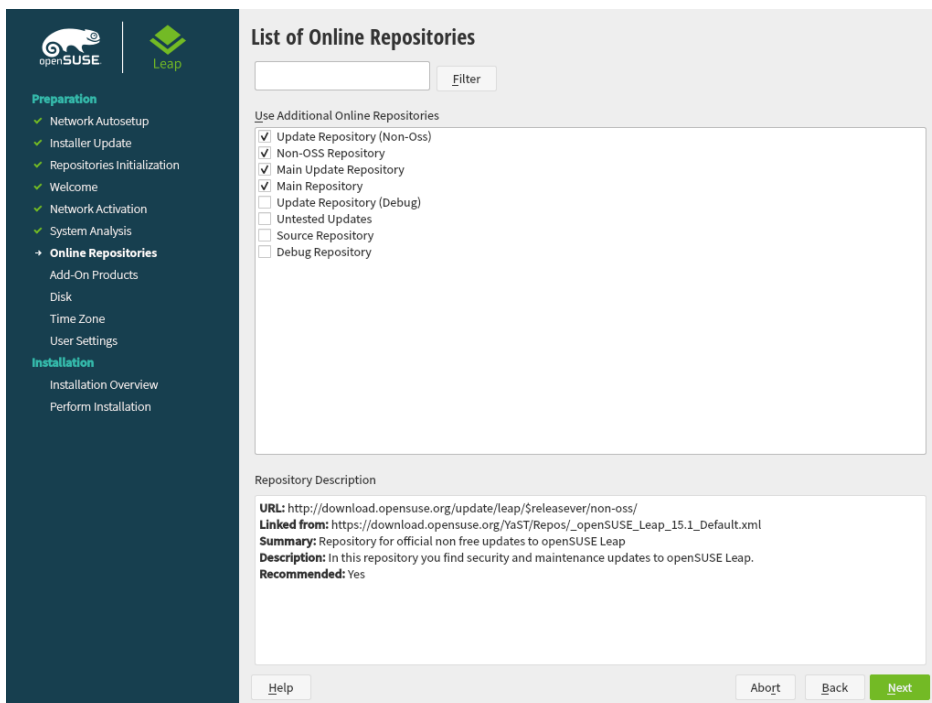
openSUSE

Leap

Preparation
✓ Network Autosetup
✓ Installer Update
✓ Repositories Initialization
✓ Welcome
✓ Network Activation
✓ System Analysis
→ Online Repositories
Add-On Products
Disk
Time Zone
User Settings
Installation
Installation Overview
Perform Installation

List of Online Repositories

Filter

Use Additional Online Repositories
✓ Update Repository (Non-Oss)
✓ Non-OSS Repository
✓ Main Update Repository
✓ Main Repository
Update Repository (Debug)
Untested Updates
Source Repository
Debug Repository

Repository Description

**URL:** http://download.opensuse.org/update/leap/$releasever/non-oss/
**Linked from:** https://download.opensuse.org/YaST/Repos/_openSUSE_Leap_15.1_Default.xml
**Summary:** Repository for official non free updates to openSUSE Leap
**Description:** In this repository you find security and maintenance updates to openSUSE Leap.
**Recommended:** Yes

Help

Abort

Back

Next